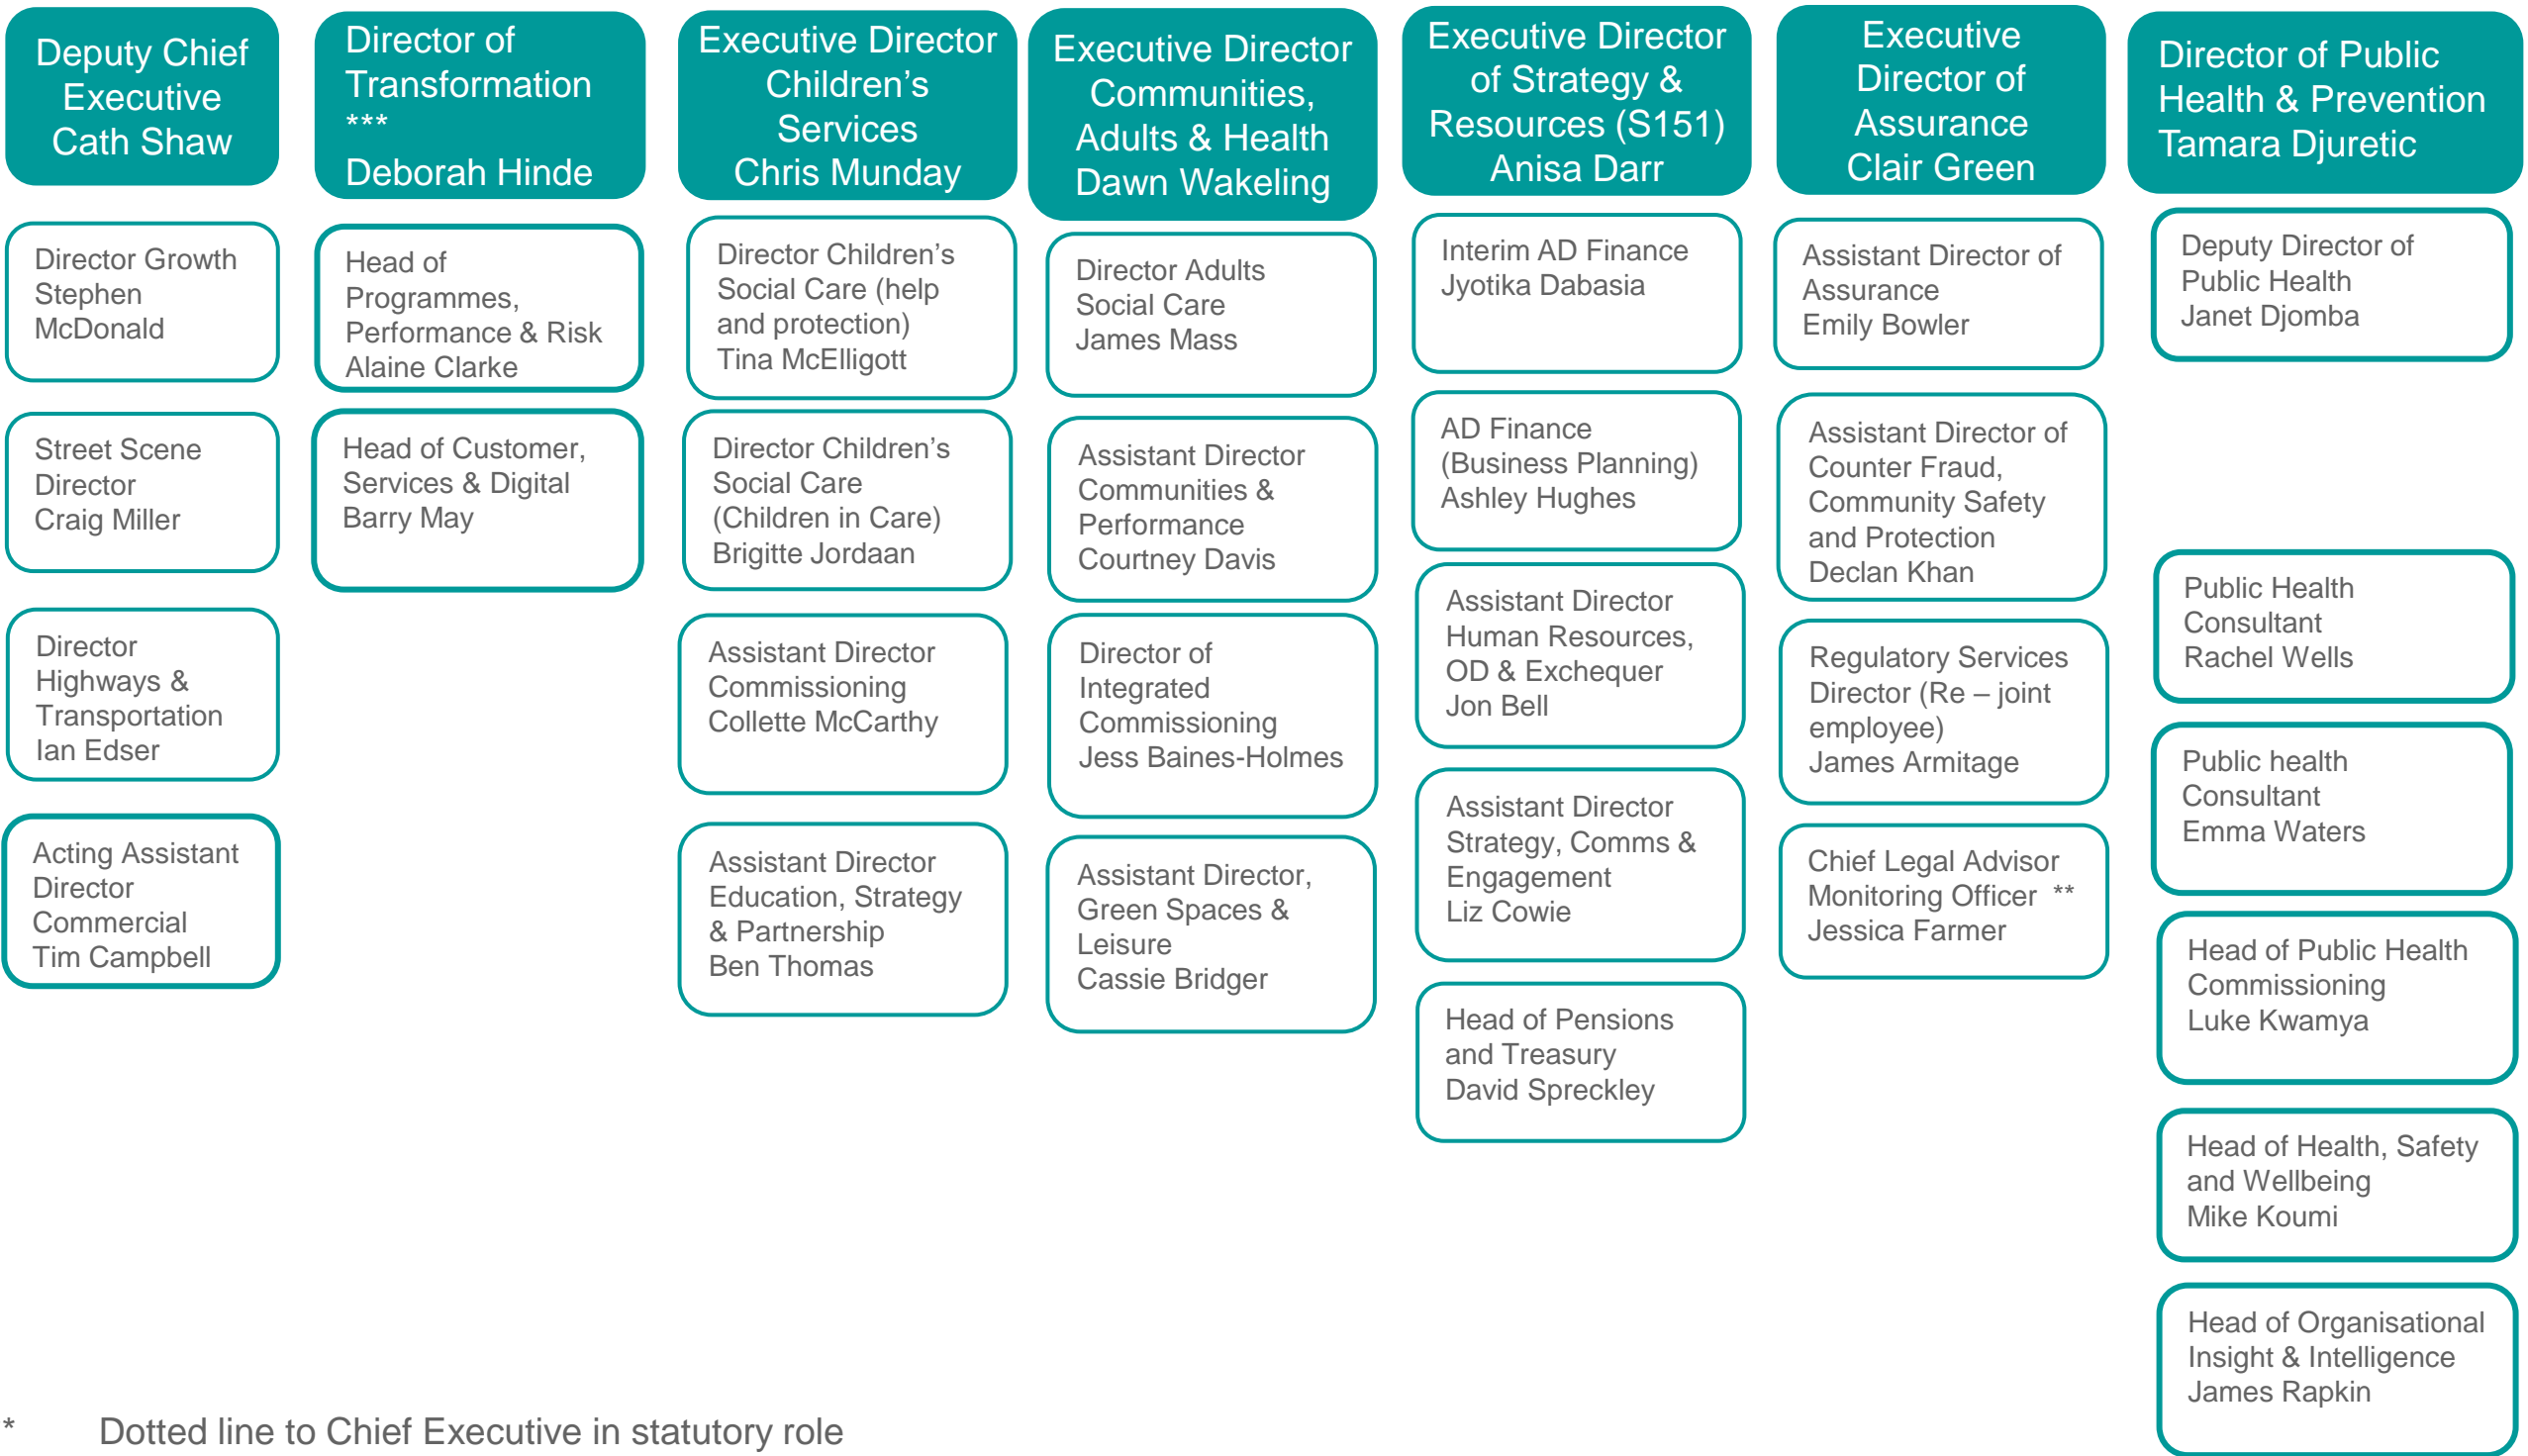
Deputy Chief Executive
Cath Shaw

Director Growth
Stephen McDonald

Street Scene Director
Craig Miller

Director Highways & Transportation
Ian Edser

Acting Assistant Director Commercial
Tim Campbell

Director of Transformation
***
Deborah Hinde

Head of Programmes, Performance & Risk
Alaine Clarke

Head of Customer, Services & Digital
Barry May

Executive Director Children's Services
Chris Munday

Director Children's Social Care (help and protection)
Tina McElligott

Director Children's Social Care (Children in Care)
Brigitte Jordaan

Assistant Director Commissioning
Collette McCarthy

Assistant Director Education, Strategy & Partnership
Ben Thomas

Executive Director Communities, Adults & Health
Dawn Wakeling

Director Adults Social Care
James Mass

Assistant Director Communities & Performance
Courtney Davis

Director of Integrated Commissioning
Jess Baines-Holmes

Assistant Director, Green Spaces & Leisure
Cassie Bridger

Executive Director of Strategy & Resources (S151)
Anisa Darr

Interim AD Finance
Jyotika Dabasia

AD Finance (Business Planning)
Ashley Hughes

Assistant Director Human Resources, OD & Exchequer
Jon Bell

Assistant Director Strategy, Comms & Engagement
Liz Cowie

Head of Pensions and Treasury
David Spreckley

Executive Director of Assurance
Clair Green

Assistant Director of Assurance
Emily Bowler

Assistant Director of Counter Fraud, Community Safety and Protection
Declan Khan

Regulatory Services Director (Re – joint employee)
James Armitage

Chief Legal Advisor Monitoring Officer **
Jessica Farmer

Director of Public Health & Prevention
Tamara Djuretic

Deputy Director of Public Health
Janet Djomba

Public Health Consultant
Rachel Wells

Public health Consultant
Emma Waters

Head of Public Health Commissioning
Luke Kwamya

Head of Health, Safety and Wellbeing
Mike Koumi

Head of Organisational Insight & Intelligence
James Rapkin

* Dotted line to Chief Executive in statutory role